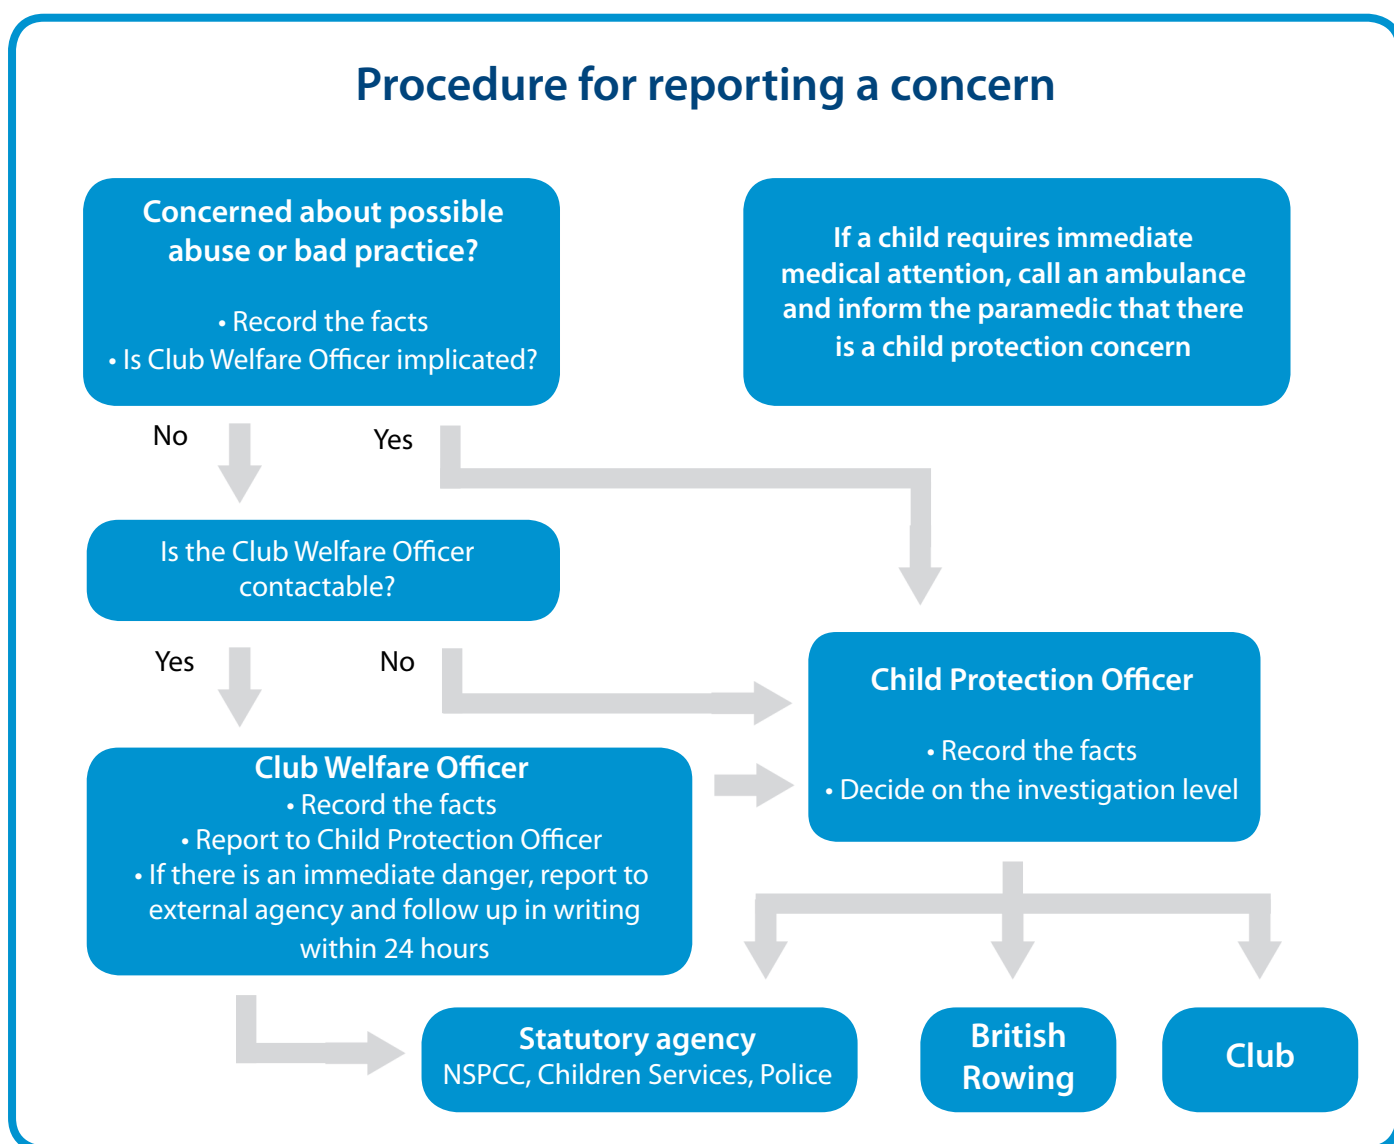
Procedure for reporting a concern

Concerned about possible abuse or bad practice?

• Record the facts
• Is Club Welfare Officer implicated?

If a child requires immediate medical attention, call an ambulance and inform the paramedic that there is a child protection concern

No

Yes

Is the Club Welfare Officer contactable?

Yes

No

Child Protection Officer

• Record the facts
• Decide on the investigation level

Club Welfare Officer
• Record the facts
• Report to Child Protection Officer
• If there is an immediate danger, report to external agency and follow up in writing within 24 hours

Statutory agency
NSPCC, Children Services, Police

British Rowing

Club